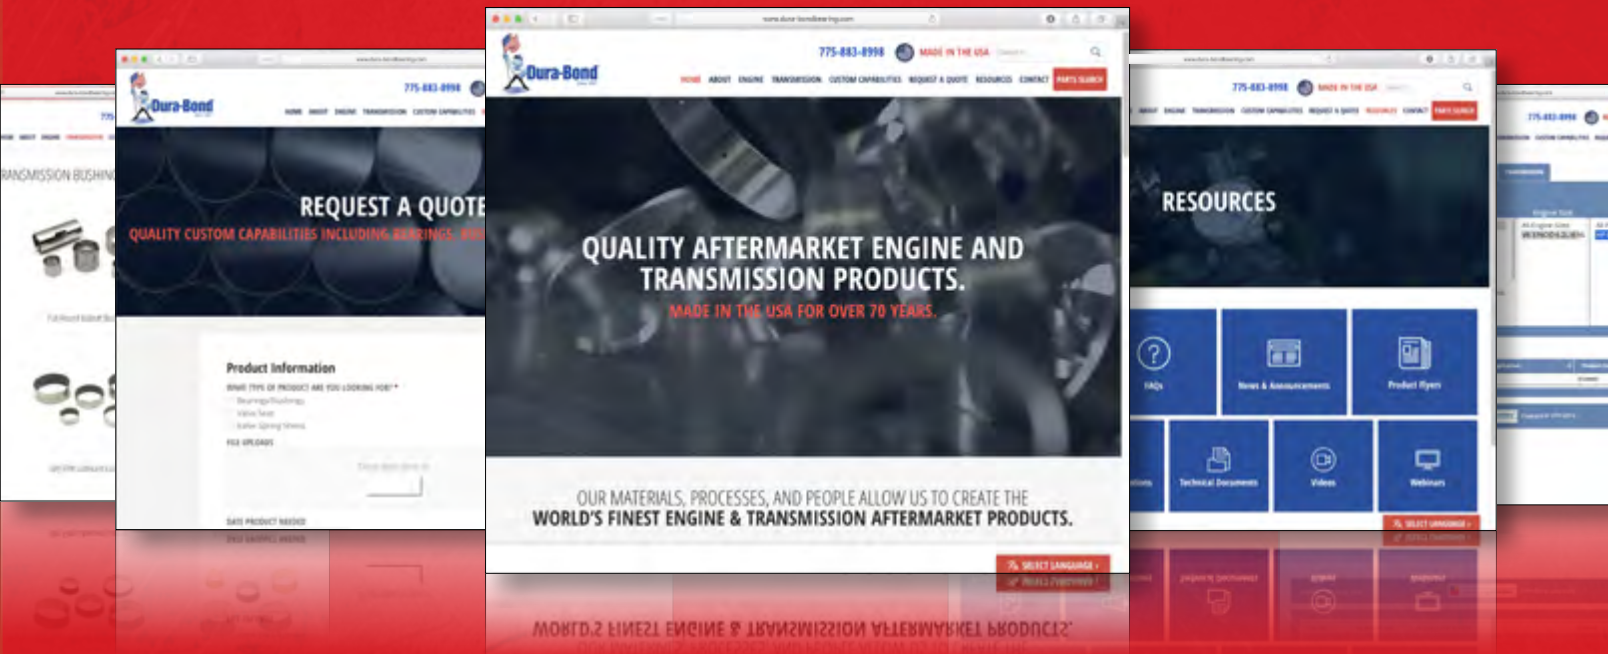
775-883-8998 MADE IN THE USA

Dura-Bond

HOME ABOUT ENGINE TRANSMISSION CUSTOM CAPABILITIES REQUEST A QUOTE RESOURCES CONTACT PARTS SEARCH

QUALITY AFTERMARKET ENGINE AND TRANSMISSION PRODUCTS.

MADE IN THE USA FOR OVER 70 YEARS.

OUR MATERIALS, PROCESSES, AND PEOPLE ALLOW US TO CREATE THE WORLD'S FINEST ENGINE & TRANSMISSION AFTERMARKET PRODUCTS.

SELECT LANGUAGE

775-883-8998

Dura-Bond

REQUEST A QUOTE

QUALITY CUSTOM CAPABILITIES INCLUDING BEARINGS, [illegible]

Product Information

WHAT TYPE OF PRODUCT ARE YOU LOOKING FOR? *

Bearings/Bushings

Valve Seat

Valve Spring Shims

FILE UPLOADS

DATE PRODUCT NEEDED

TRANSMISSION BUSHING

775-883-8998 MADE IN THE USA

RESOURCES

FAQs

News & Announcements

Product Flyers

Technical Documents

Videos

Webinars

SELECT LANGUAGE

775-883-8998